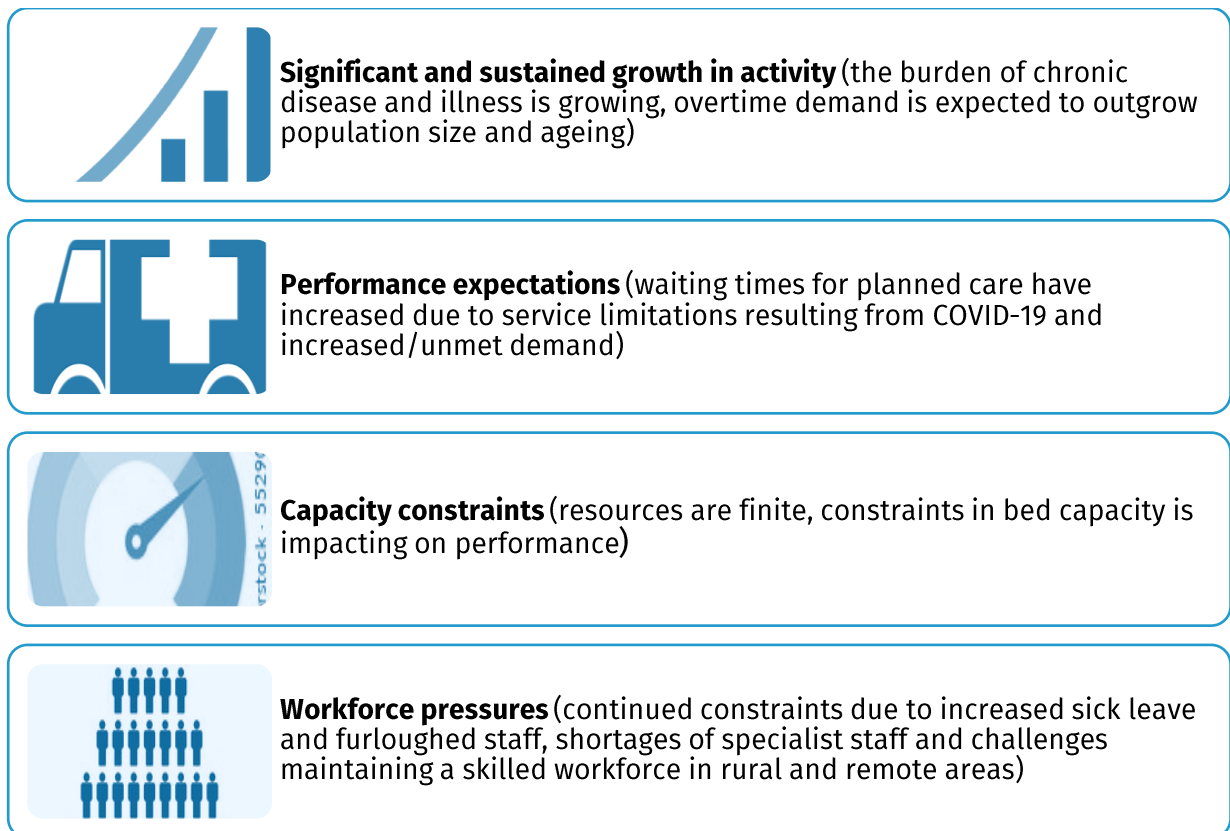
**Significant and sustained growth in activity** (the burden of chronic disease and illness is growing, overtime demand is expected to outgrow population size and ageing)

**Performance expectations** (waiting times for planned care have increased due to service limitations resulting from COVID-19 and increased/unmet demand)

rstock - 5529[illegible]

**Capacity constraints** (resources are finite, constraints in bed capacity is impacting on performance)

**Workforce pressures** (continued constraints due to increased sick leave and furloughed staff, shortages of specialist staff and challenges maintaining a skilled workforce in rural and remote areas)